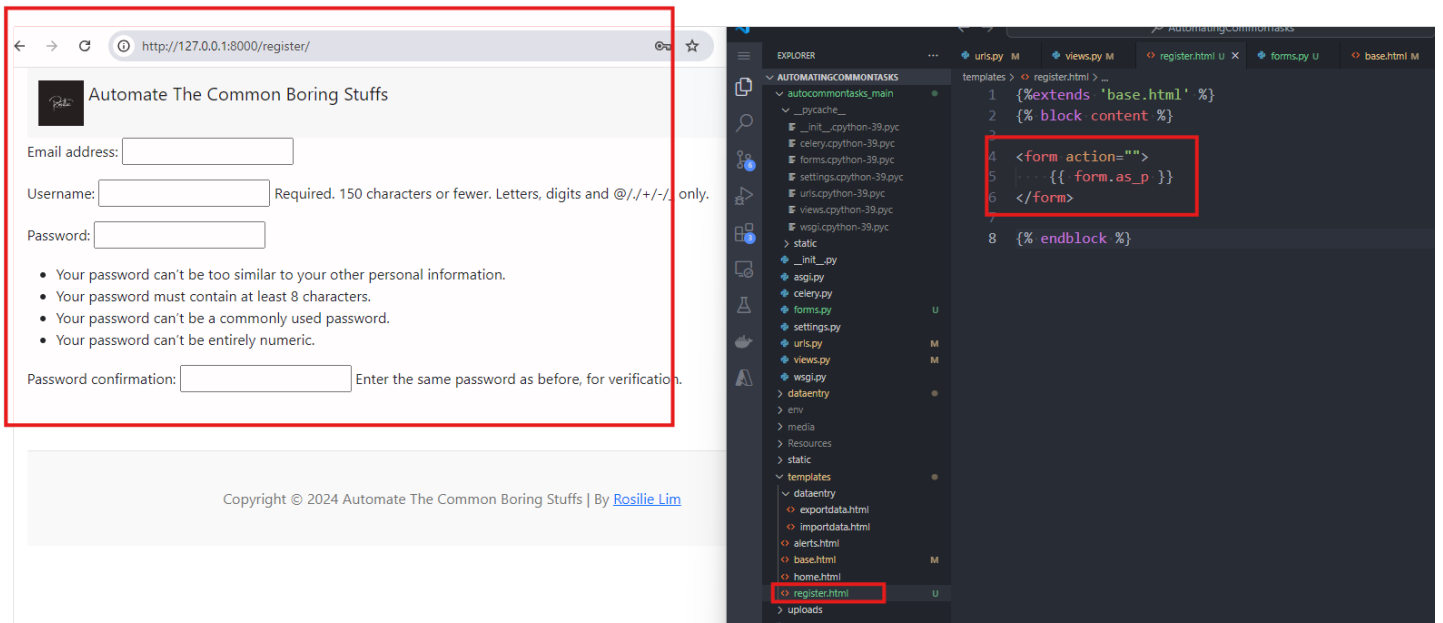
http://127.0.0.1:8000/register/

Automate The Common Boring Stuffs

Email address:

Username: Required. 150 characters or fewer. Letters, digits and @/./+/-/_ only.

Password:

- Your password can't be too similar to your other personal information.
- Your password must contain at least 8 characters.
- Your password can't be a commonly used password.
- Your password can't be entirely numeric.

Password confirmation: Enter the same password as before, for verification.

Copyright © 2024 Automate The Common Boring Stuffs | By Rosilie Lim

AutomatingCommonTasks

EXPLORER

urls.py M views.py M register.html U forms.py U base.html M

AUTOMATINGCOMMONTASKS
autocommontasks_main
__pycache__
__init__.cpython-39.pyc
celery.cpython-39.pyc
forms.cpython-39.pyc
settings.cpython-39.pyc
urls.cpython-39.pyc
views.cpython-39.pyc
wsgi.cpython-39.pyc
static
__init__.py
asgi.py
celery.py
forms.py U
settings.py
urls.py M
views.py M
wsgi.py
dataentry
env
media
Resources
static
templates
dataentry
exportdata.html
importdata.html
alerts.html
base.html M
home.html
register.html U
uploads

templates > register.html > ...

1 {%extends 'base.html' %}
2 {% block content %}
3
4 <form action="">
5 {{ form.as_p }}
6 </form>
7
8 {% endblock %}